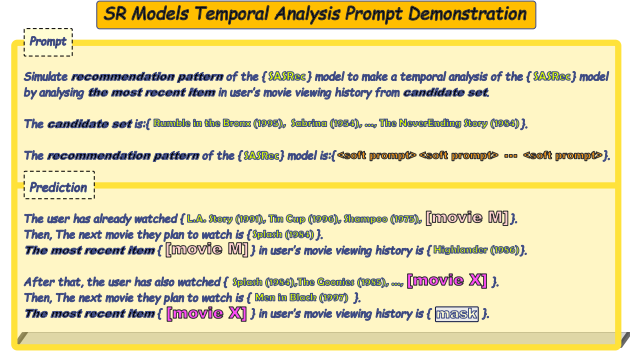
SR Models Temporal Analysis Prompt Demonstration

Prompt

Simulate recommendation pattern of the { SASRec } model to make a temporal analysis of the { SASRec } model by analysing the most recent item in user's movie viewing history from candidate set.

The candidate set is:{ Rumble in the Bronx (1995), Sabrina (1954), ..., The NeverEnding Story (1984) }.

The recommendation pattern of the { SASRec } model is:{ <soft prompt> <soft prompt> ··· <soft prompt> }.

Prediction

The user has already watched { L.A. Story (1991), Tin Cup (1996), Shampoo (1975), [movie M] }.
Then, The next movie they plan to watch is { Splash (1984) }.
The most recent item { [movie M] } in user's movie viewing history is { Highlander (1986) }.

After that, the user has also watched { Splash (1984),The Goonies (1985), ..., [movie X] }.
Then, The next movie they plan to watch is { Men in Black (1997) }.
The most recent item { [movie X] } in user's movie viewing history is { mask }.